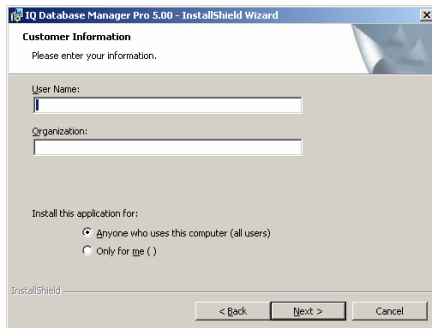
IQ Database Manager Pro 5.00 - InstallShield Wizard

Customer Information

Please enter your information.

User Name:

Organization:

Install this application for:

Anyone who uses this computer (all users)

Only for me ( )

InstallShield

< Back

Next >

Cancel